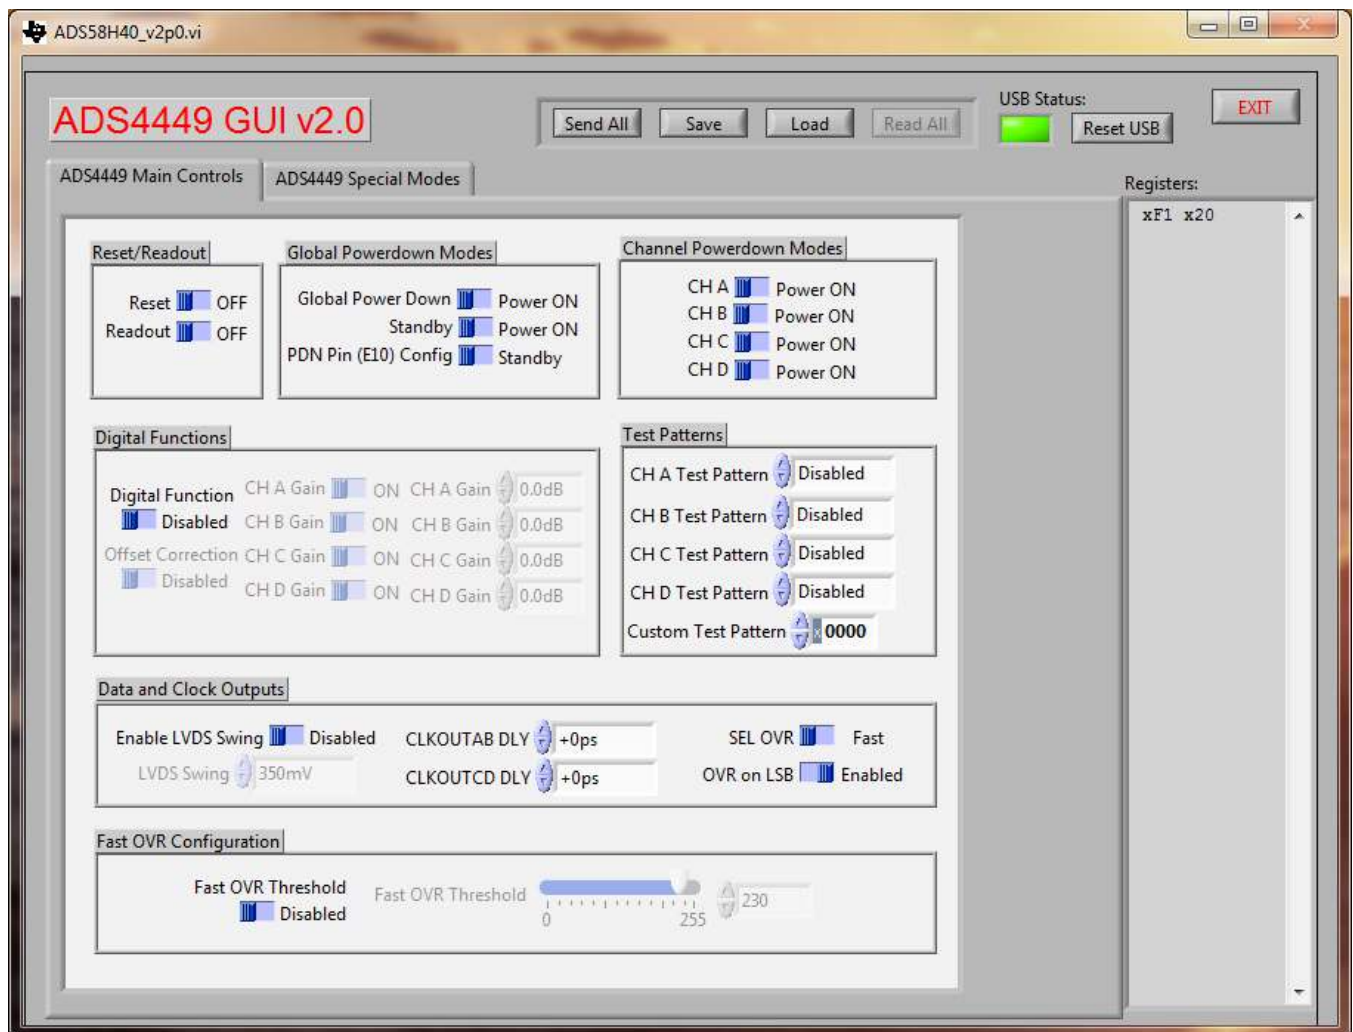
ADS58H40_v2p0.vi

ADS4449 GUI v2.0

Send All Save Load Read All

USB Status: Reset USB

EXIT

ADS4449 Main Controls ADS4449 Special Modes

Registers:

xF1 x20

Reset/Readout

Reset OFF
Readout OFF

Global Powerdown Modes

Global Power Down Power ON
Standby Power ON
PDN Pin (E10) Config Standby

Channel Powerdown Modes

CH A Power ON
CH B Power ON
CH C Power ON
CH D Power ON

Digital Functions

Digital Function Disabled
Offset Correction Disabled

CH A Gain ON CH A Gain 0.0dB
CH B Gain ON CH B Gain 0.0dB
CH C Gain ON CH C Gain 0.0dB
CH D Gain ON CH D Gain 0.0dB

Test Patterns

CH A Test Pattern Disabled
CH B Test Pattern Disabled
CH C Test Pattern Disabled
CH D Test Pattern Disabled
Custom Test Pattern x 0000

Data and Clock Outputs

Enable LVDS Swing Disabled
LVDS Swing 350mV
CLKOUTAB DLY +0ps
CLKOUTCD DLY +0ps
SEL OVR Fast
OVR on LSB Enabled

Fast OVR Configuration

Fast OVR Threshold Disabled
Fast OVR Threshold 0 255 230